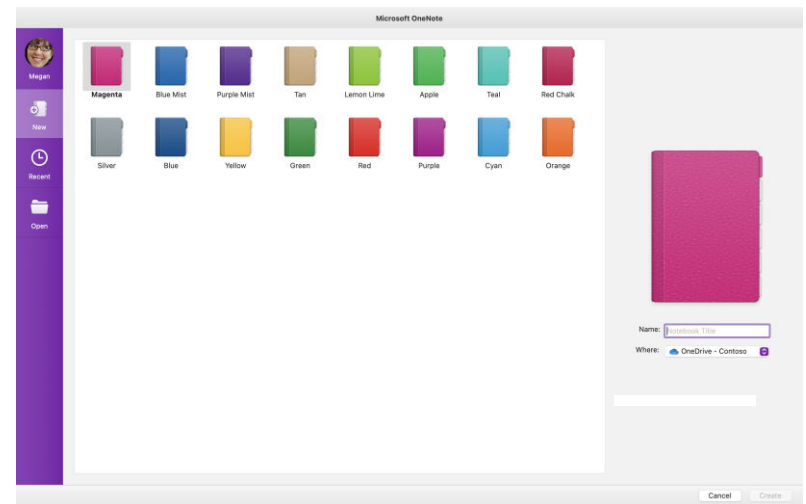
Microsoft OneNote

Megan

New

Recent

Open

Magenta

Blue Mist

Purple Mist

Tan

Lemon Lime

Apple

Teal

Red Chalk

Silver

Blue

Yellow

Green

Red

Purple

Cyan

Orange

Name: Notebook Title

Where: OneDrive - Contoso

Cancel

Create